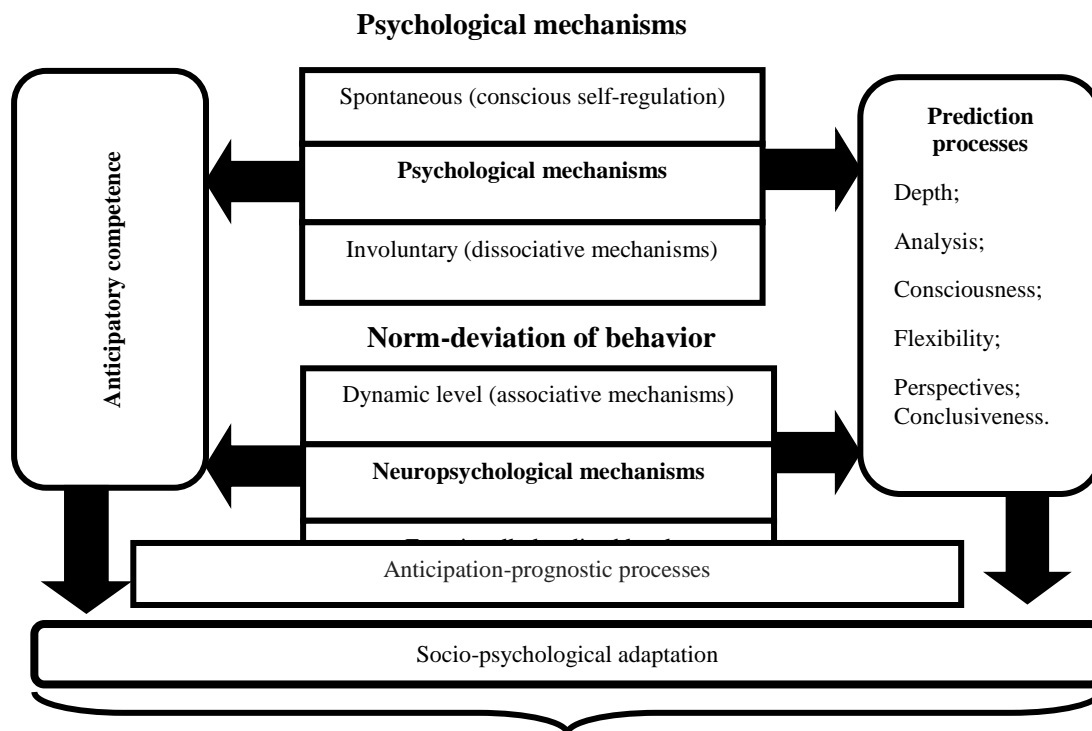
Psychological mechanisms

Anticipatory competence

Spontaneous (conscious self-regulation)

Psychological mechanisms

Involuntary (dissociative mechanisms)

Prediction processes

Depth;

Analysis;

Consciousness;

Flexibility;

Perspectives;
Conclusiveness.

Norm-deviation of behavior

Dynamic level (associative mechanisms)

Neuropsychological mechanisms

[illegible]

Anticipation-prognostic processes

Socio-psychological adaptation